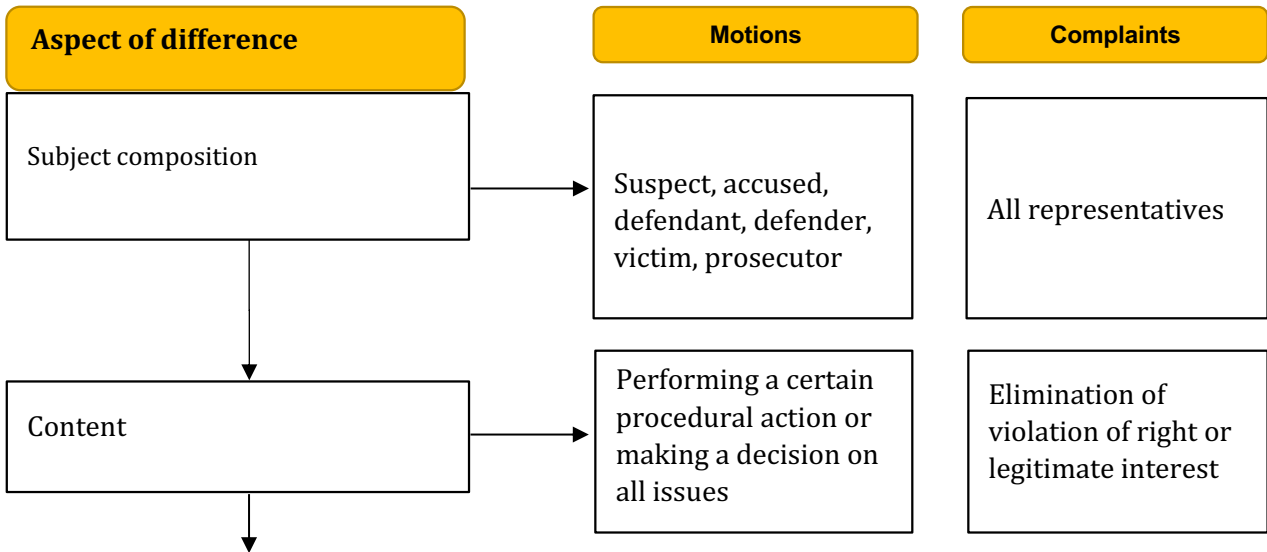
Aspect of difference

Motions

Complaints

Subject composition

Suspect, accused, defendant, defender, victim, prosecutor

All representatives

Content

Performing a certain procedural action or making a decision on all issues

Elimination of violation of right or legitimate interest